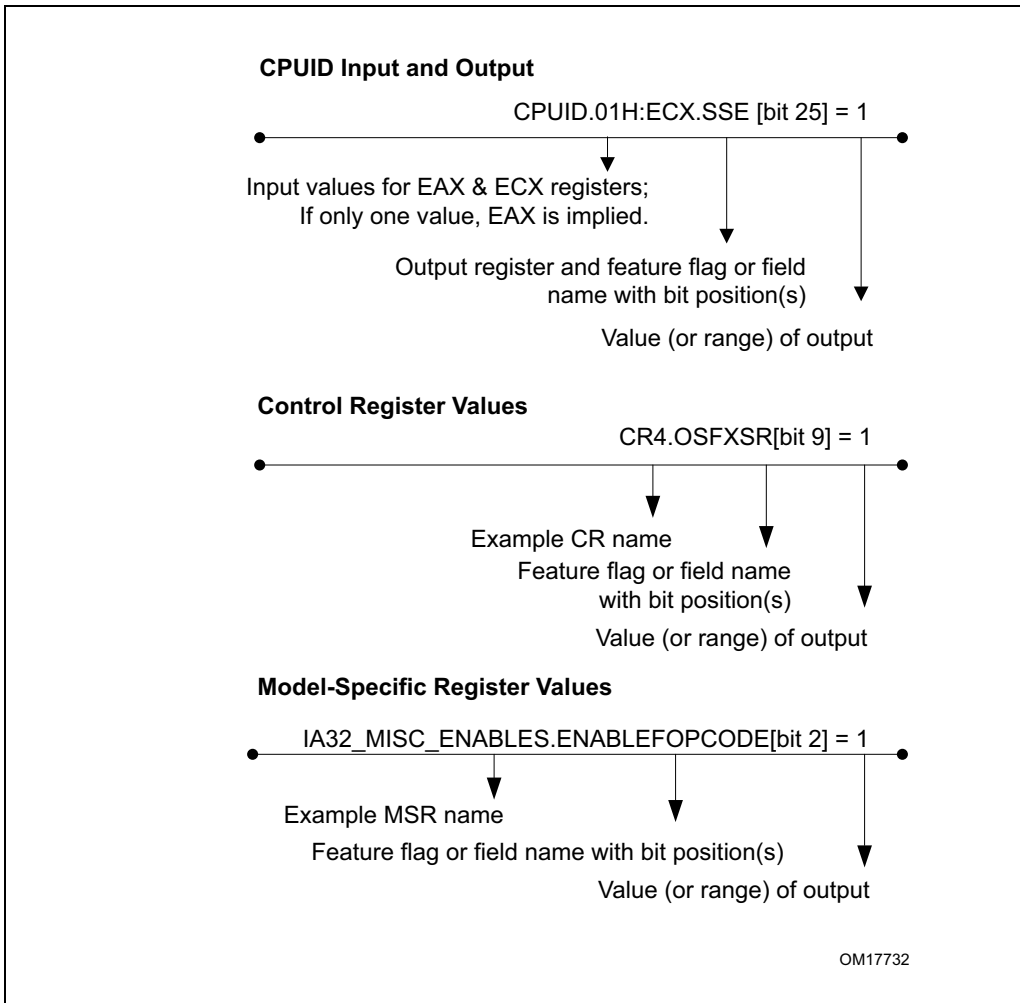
CPUID Input and Output

CPUID.01H:ECX.SSE [bit 25] = 1

Input values for EAX & ECX registers;
If only one value, EAX is implied.

Output register and feature flag or field name with bit position(s)

Value (or range) of output

Control Register Values

CR4.OSFXSR[bit 9] = 1

Example CR name

Feature flag or field name with bit position(s)

Value (or range) of output

Model-Specific Register Values

IA32_MISC_ENABLES.ENABLEFOPCODE[bit 2] = 1

Example MSR name

Feature flag or field name with bit position(s)

Value (or range) of output

OM17732